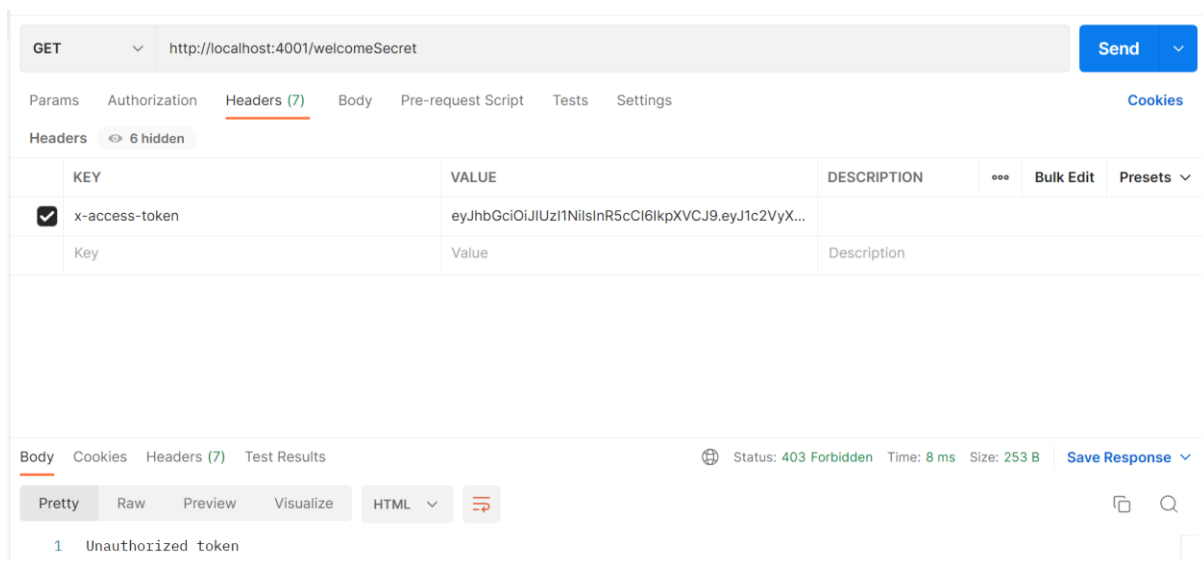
GET http://localhost:4001/welcomeSecret Send

Params Authorization Headers (7) Body Pre-request Script Tests Settings Cookies

Headers 6 hidden

| | KEY | VALUE | DESCRIPTION | ooo | Bulk Edit | Presets |
|---|---|---|---|---|---|---|
| ☑ | x-access-token | eyJhbGciOiJIUzI1NiIsInR5cCI6IkpXVCJ9.eyJ1c2VyX... | | | | |
| | Key | Value | Description | | | |

Body Cookies Headers (7) Test Results Status: 403 Forbidden Time: 8 ms Size: 253 B Save Response

Pretty Raw Preview Visualize HTML

1 Unauthorized token